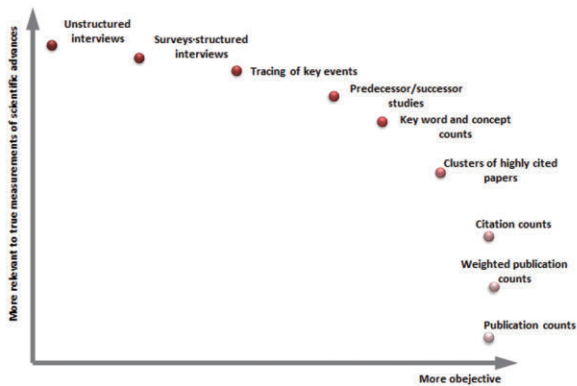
More relevant to true measurements of scientific advances

Unstructured interviews

Surveys-structured interviews

Tracing of key events

Predecessor/successor studies

Key word and concept counts

Clusters of highly cited papers

Citation counts

Weighted publication counts

Publication counts

More obejective